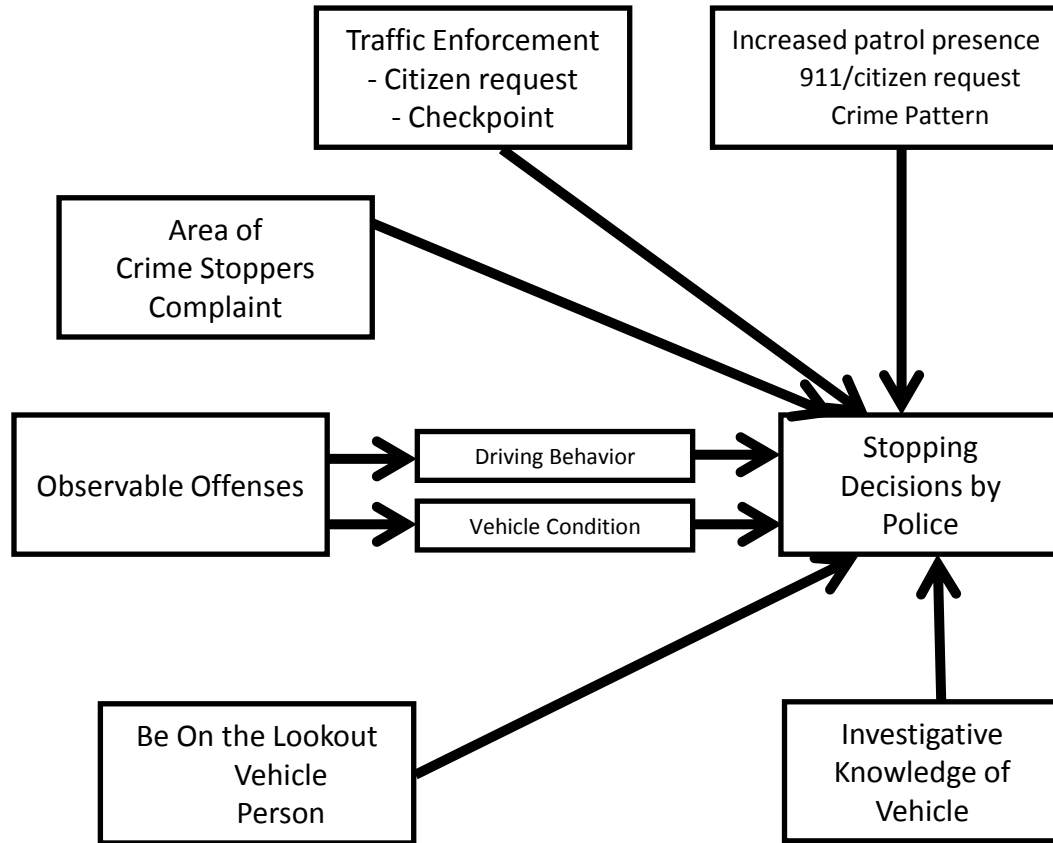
Traffic Enforcement
- Citizen request
- Checkpoint

Increased patrol presence
911/citizen request
Crime Pattern

Area of
Crime Stoppers
Complaint

Observable Offenses

Driving Behavior

Vehicle Condition

Stopping
Decisions by
Police

Be On the Lookout
Vehicle
Person

Investigative
Knowledge of
Vehicle